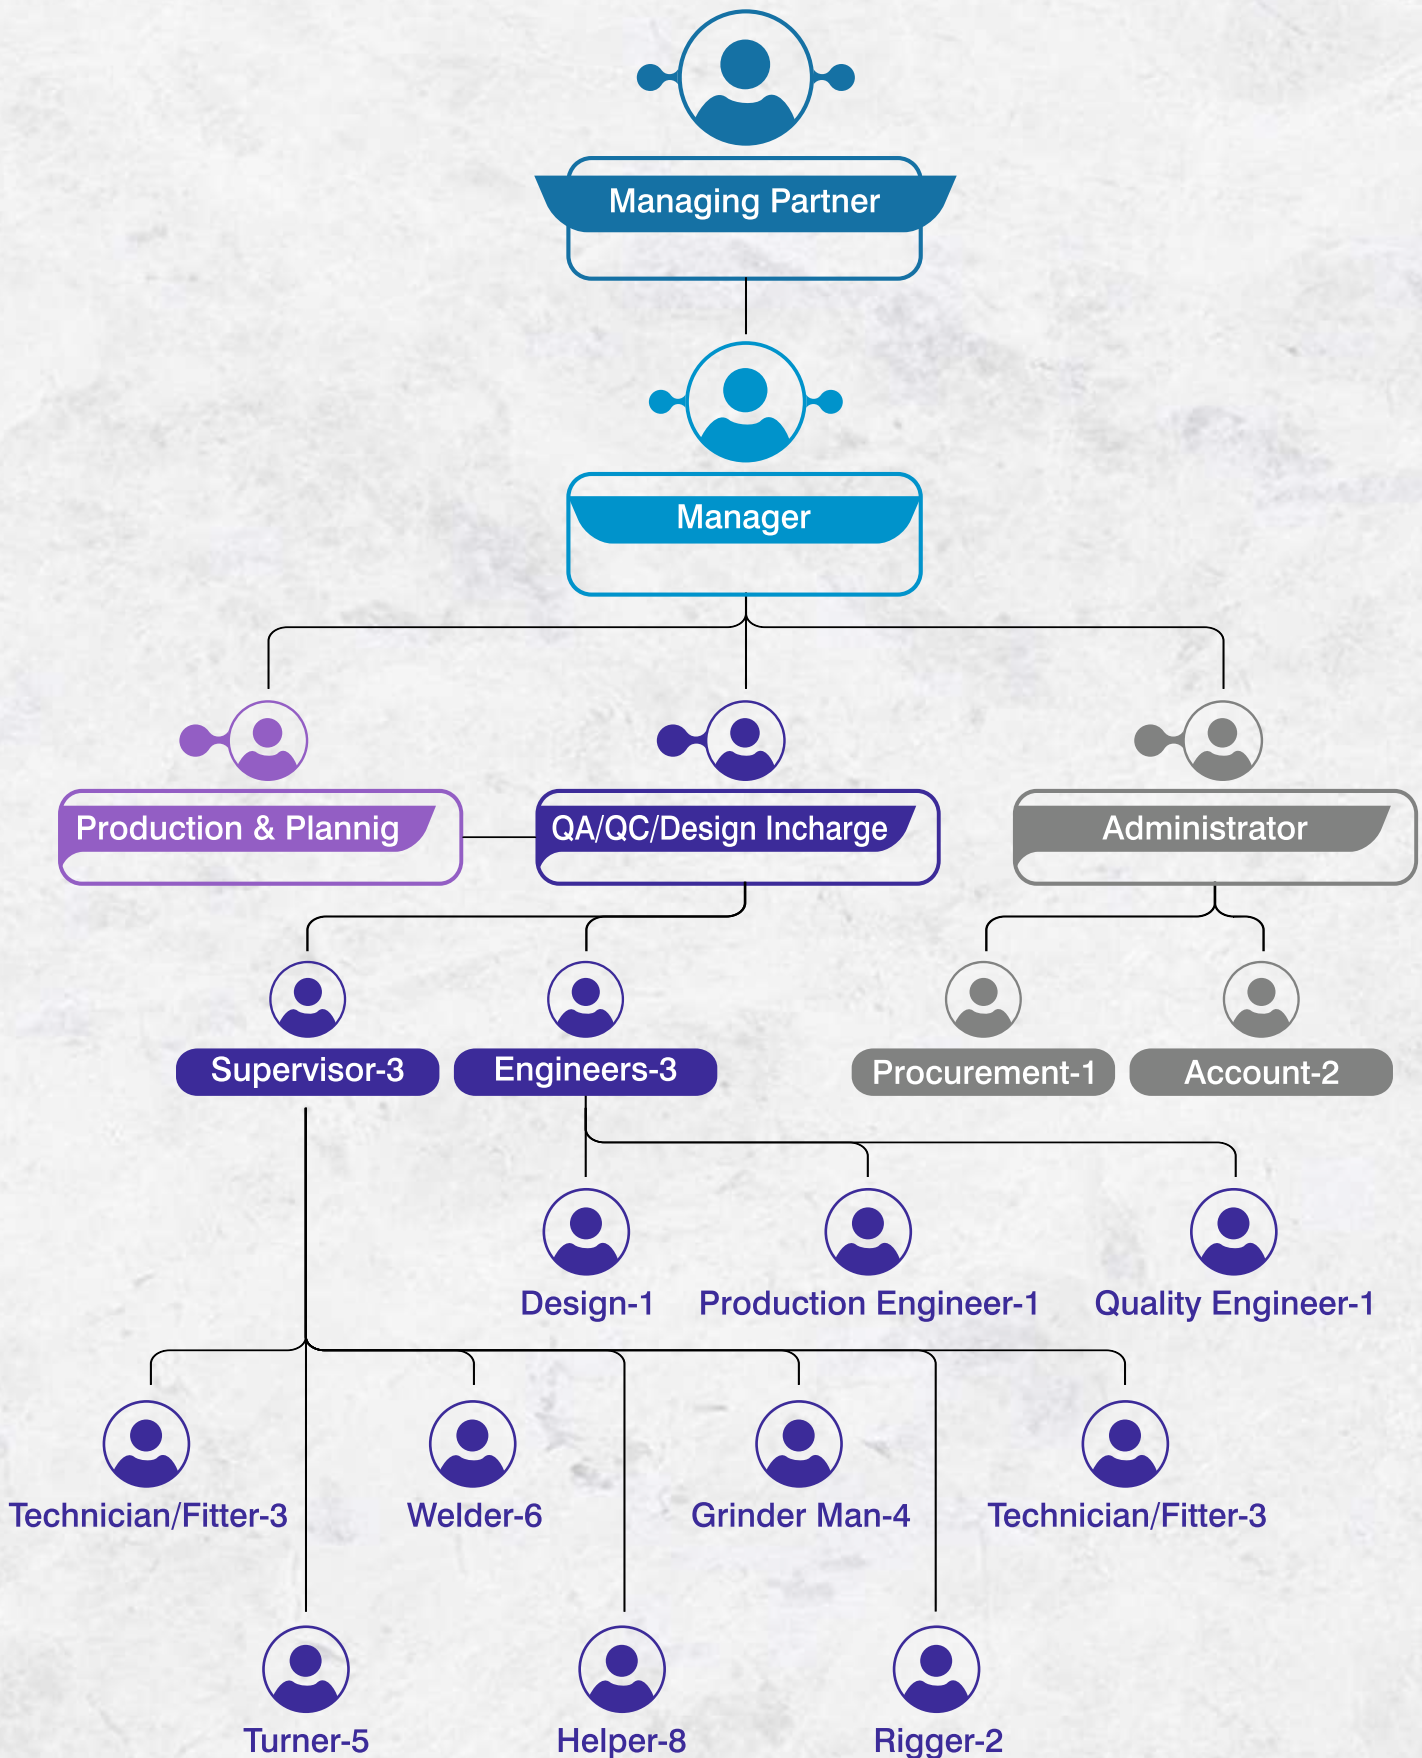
Managing Partner

Manager

Production & Plannig

QA/QC/Design Incharge

Administrator

Supervisor-3

Engineers-3

Procurement-1

Account-2

Design-1

Production Engineer-1

Quality Engineer-1

Technician/Fitter-3

Welder-6

Grinder Man-4

Technician/Fitter-3

Turner-5

Helper-8

Rigger-2